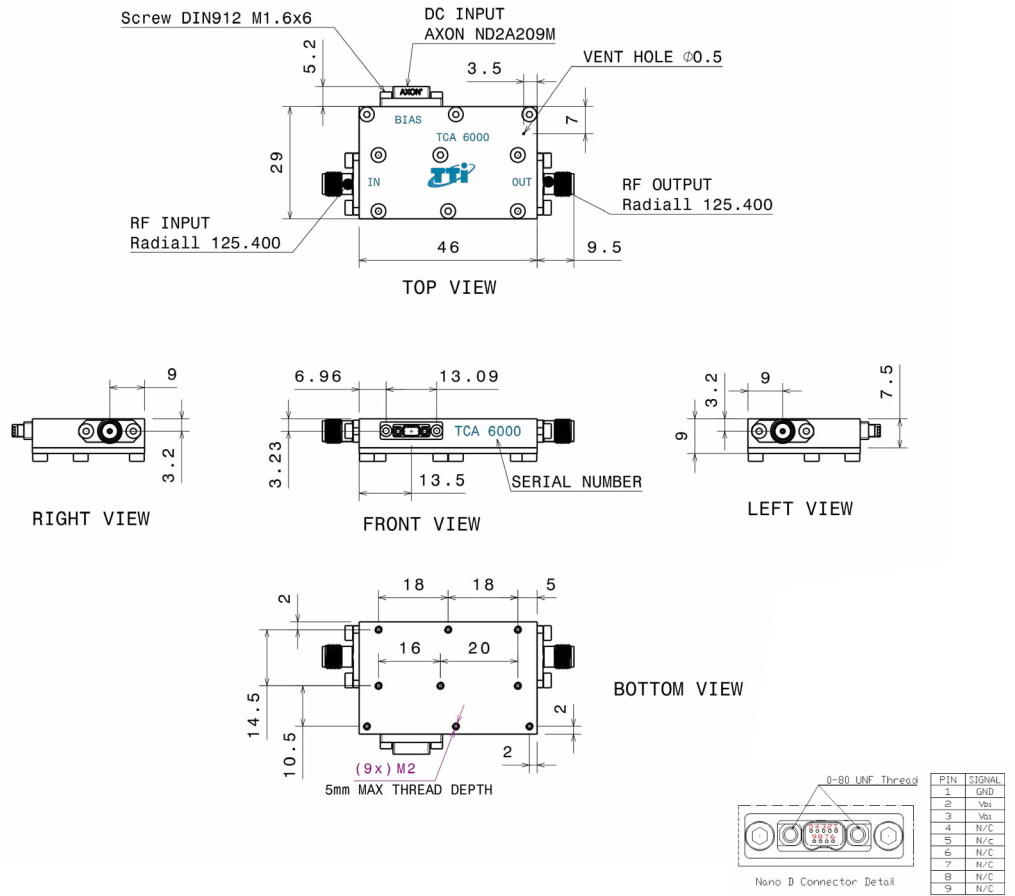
Screw DIN912 M1.6x6

DC INPUT
AXON ND2A209M

VENT HOLE $\phi$0.5

5.2

3.5

7

AXON'

BIAS

TCA 6000

29

IN

OUT

RF OUTPUT
Radiall 125.400

RF INPUT
Radiall 125.400

46

9.5

TOP VIEW

9

3.2

RIGHT VIEW

6.96

13.09

TCA 6000

3.23

13.5

SERIAL NUMBER

FRONT VIEW

3.2

9

7.5

9

LEFT VIEW

18

18

5

2

16

20

BOTTOM VIEW

14.5

2

10.5

2

(9x) M2
5mm MAX THREAD DEPTH

0-80 UNF Thread

Nano D Connector Detail

| PIN | SIGNAL |
|---|---|
| 1 | GND |
| 2 | Vd1 |
| 3 | Vd1 |
| 4 | N/C |
| 5 | N/C |
| 6 | N/C |
| 7 | N/C |
| 8 | N/C |
| 9 | N/C |